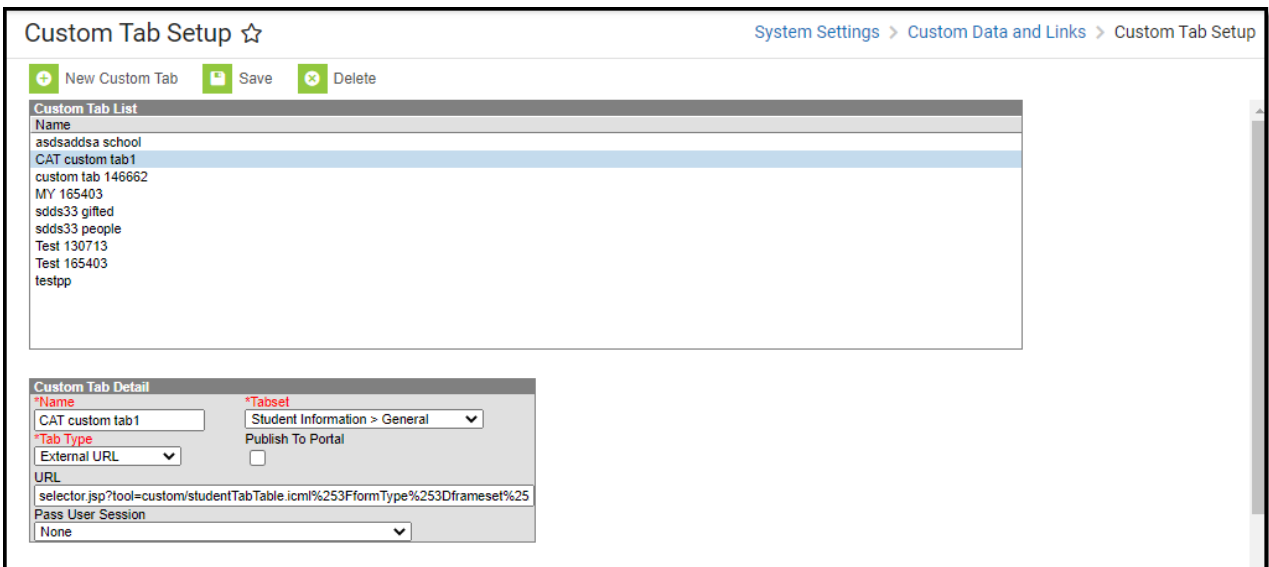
Custom Tab Setup ☆

System Settings > Custom Data and Links > Custom Tab Setup

New Custom Tab Save Delete

Custom Tab List

| Name |
|---|
| asdsaddsa school |
| CAT custom tab1 |
| custom tab 146662 |
| MY 165403 |
| sdds33 gifted |
| sdds33 people |
| Test 130713 |
| Test 165403 |
| testpp |

Custom Tab Detail

*Name
CAT custom tab1

*Tabset
Student Information > General

*Tab Type
External URL

Publish To Portal

URL
selector.jsp?tool=custom/studentTabTable.icml%253FformType%253Dframeset%25

Pass User Session
None